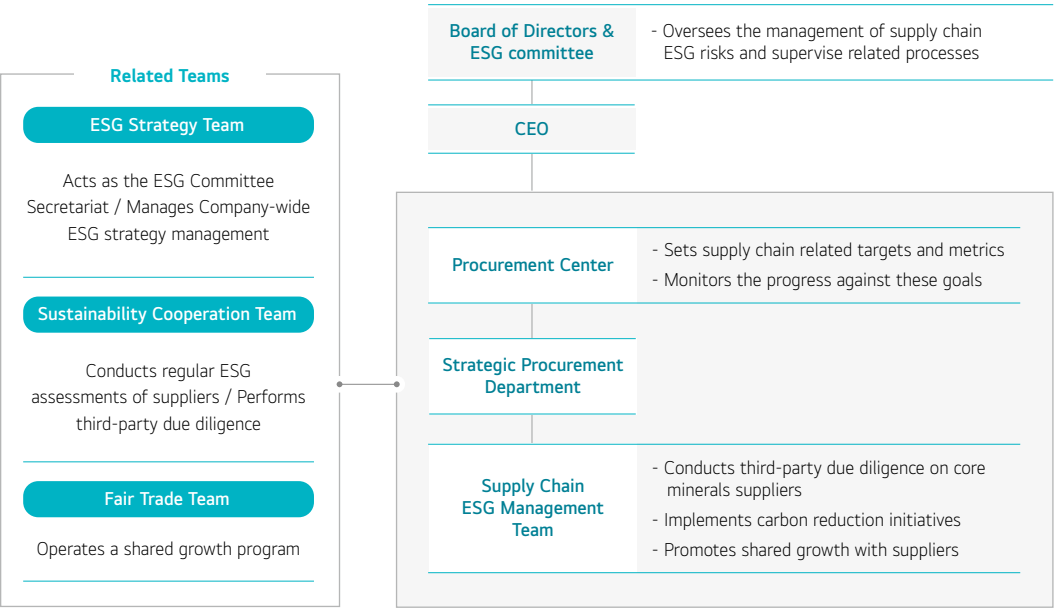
Related Teams

ESG Strategy Team

Acts as the ESG Committee Secretariat / Manages Company-wide ESG strategy management

Sustainability Cooperation Team

Conducts regular ESG assessments of suppliers / Performs third-party due diligence

Fair Trade Team

Operates a shared growth program

Board of Directors & ESG committee

- Oversees the management of supply chain ESG risks and supervise related processes

CEO

Procurement Center

- Sets supply chain related targets and metrics
- Monitors the progress against these goals

Strategic Procurement Department

Supply Chain ESG Management Team

- Conducts third-party due diligence on core minerals suppliers
- Implements carbon reduction initiatives
- Promotes shared growth with suppliers